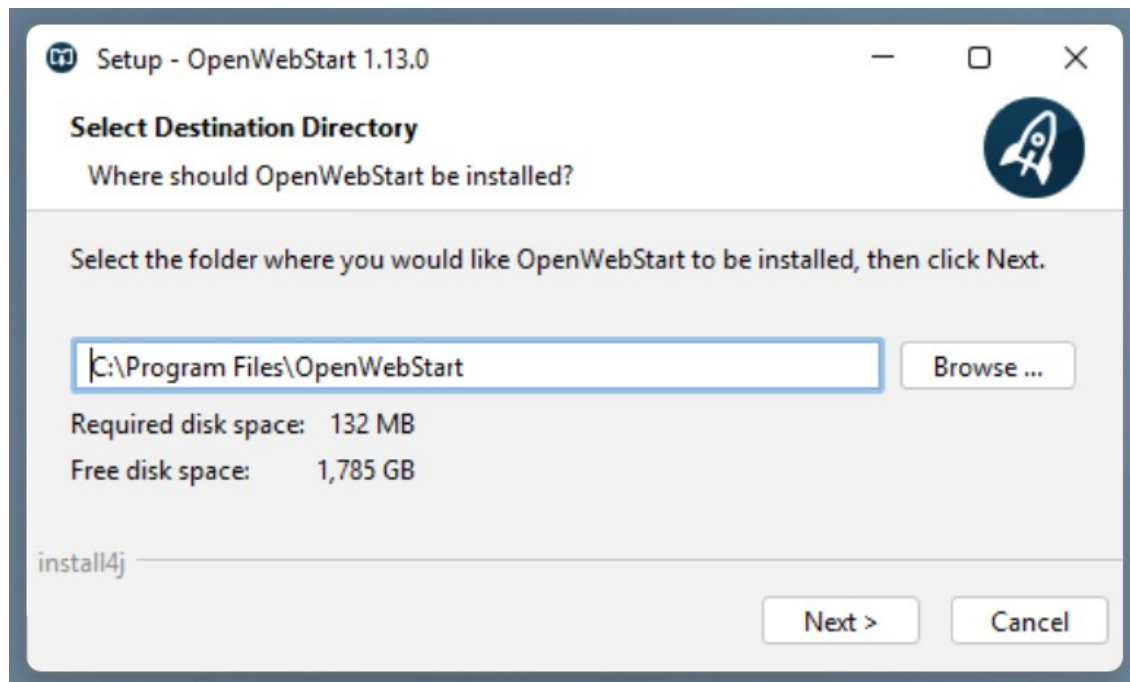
Setup - OpenWebStart 1.13.0

Select Destination Directory

Where should OpenWebStart be installed?

Select the folder where you would like OpenWebStart to be installed, then click Next.

C:\Program Files\OpenWebStart

Browse ...

Required disk space: 132 MB

Free disk space: 1,785 GB

install4j

Next >

Cancel